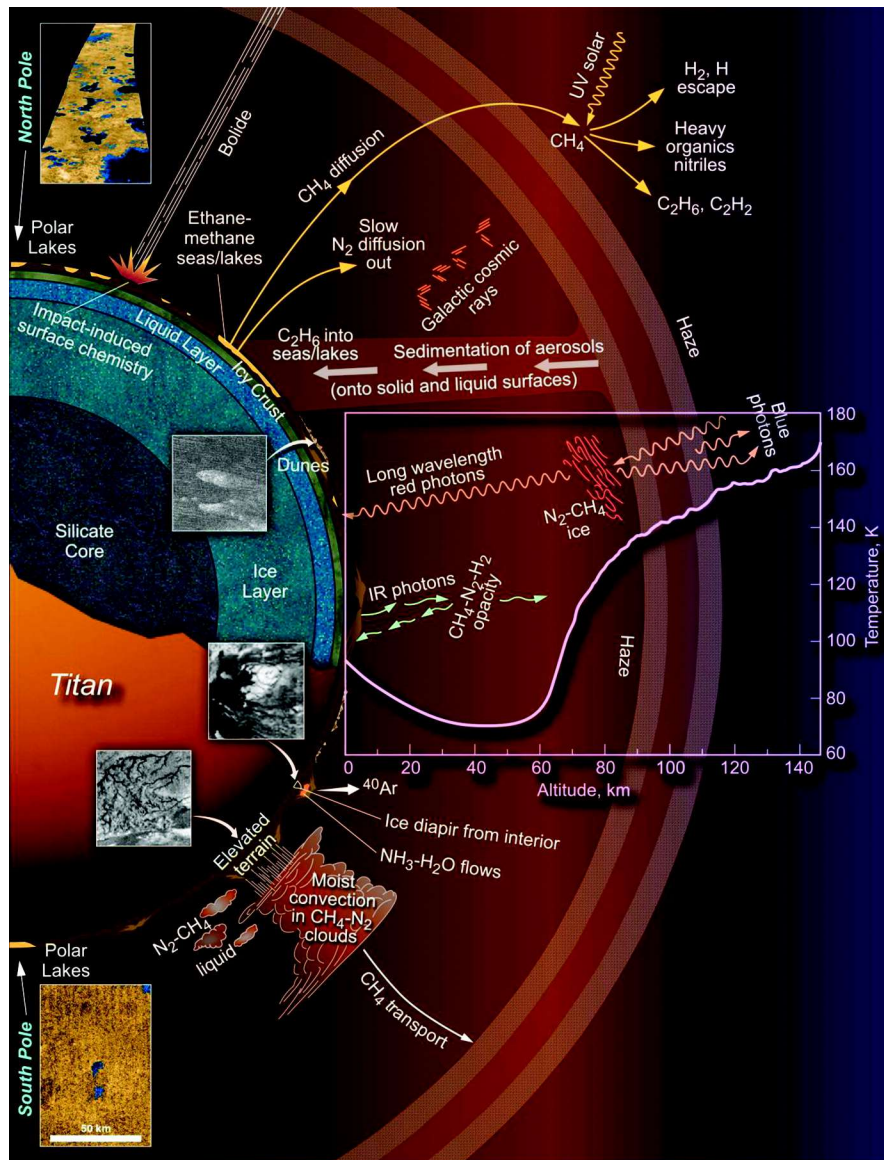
North Pole

Polar Lakes

Bolide

Ethane-methane seas/lakes

$CH_4$ diffusion

UV solar

$CH_4$

$H_2$, H escape

Heavy organics nitriles

$C_2H_6$, $C_2H_2$

Slow $N_2$ diffusion out

Galactic cosmic rays

Haze

Impact-induced surface chemistry

Liquid Layer

Icy Crust

$C_2H_6$ into seas/lakes

Sedimentation of aerosols (onto solid and liquid surfaces)

Blue photons

Dunes

Long wavelength red photons

$N_2$-$CH_4$ ice

Silicate Core

Ice Layer

IR photons

$CH_4$-$N_2$-$H_2$ opacity

Haze

Titan

180
160
140
120
100
80
60
Temperature, K

0 20 40 60 80 100 120 140
Altitude, km

$^{40}Ar$

Ice diapir from interior

$NH_3$-$H_2O$ flows

Elevated terrain

Moist convection in $CH_4$-$N_2$ clouds

$N_2$-$CH_4$ liquid

$CH_4$ transport

Polar Lakes

South Pole

50 km